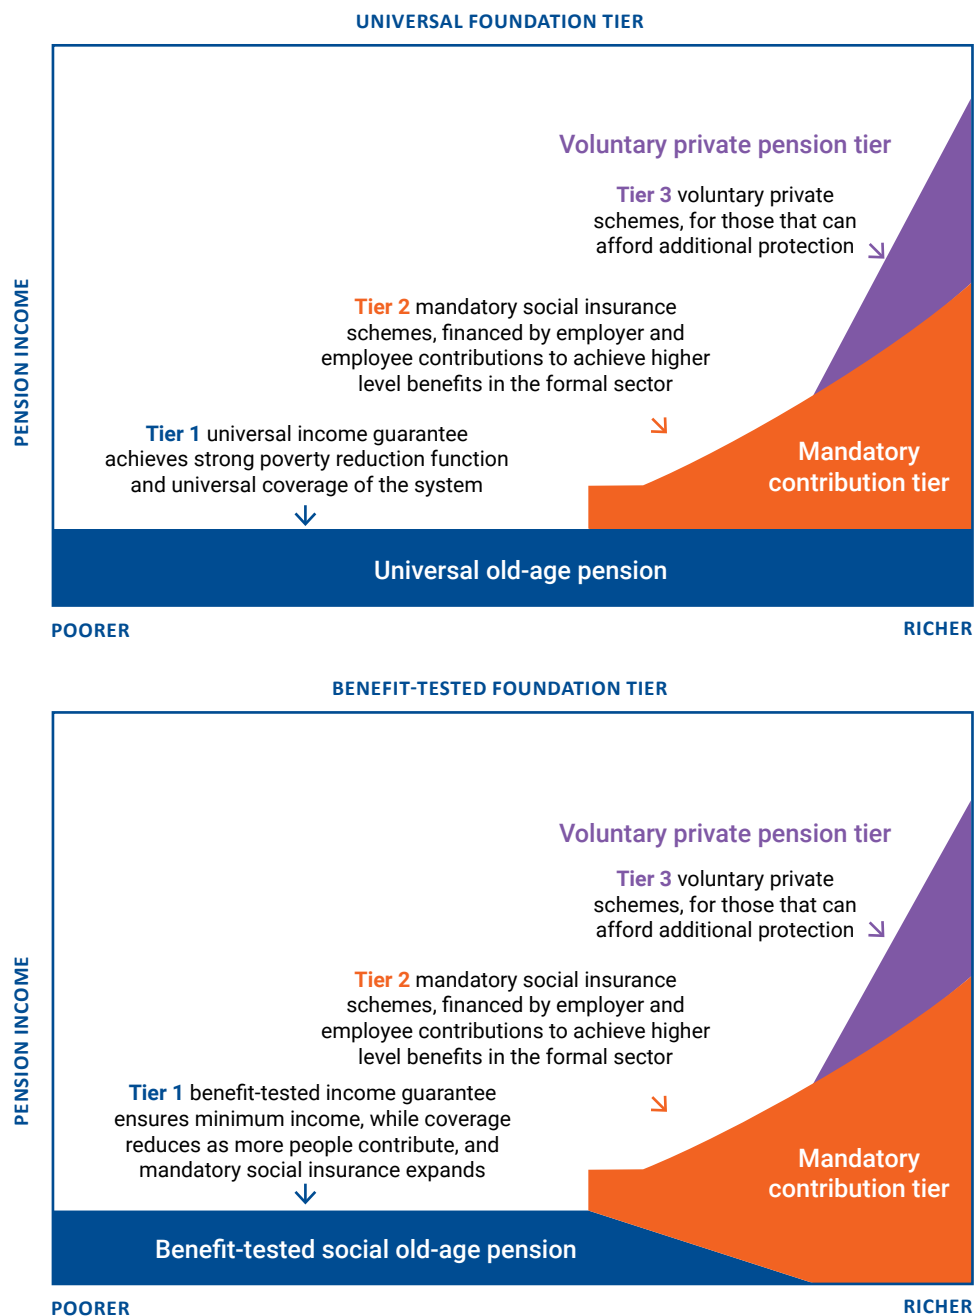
UNIVERSAL FOUNDATION TIER

PENSION INCOME

Voluntary private pension tier

Tier 3 voluntary private schemes, for those that can afford additional protection

Tier 2 mandatory social insurance schemes, financed by employer and employee contributions to achieve higher level benefits in the formal sector

Tier 1 universal income guarantee achieves strong poverty reduction function and universal coverage of the system

Mandatory contribution tier

Universal old-age pension

POORER

RICHER

BENEFIT-TESTED FOUNDATION TIER

PENSION INCOME

Voluntary private pension tier

Tier 3 voluntary private schemes, for those that can afford additional protection

Tier 2 mandatory social insurance schemes, financed by employer and employee contributions to achieve higher level benefits in the formal sector

Tier 1 benefit-tested income guarantee ensures minimum income, while coverage reduces as more people contribute, and mandatory social insurance expands

Mandatory contribution tier

Benefit-tested social old-age pension

POORER

RICHER